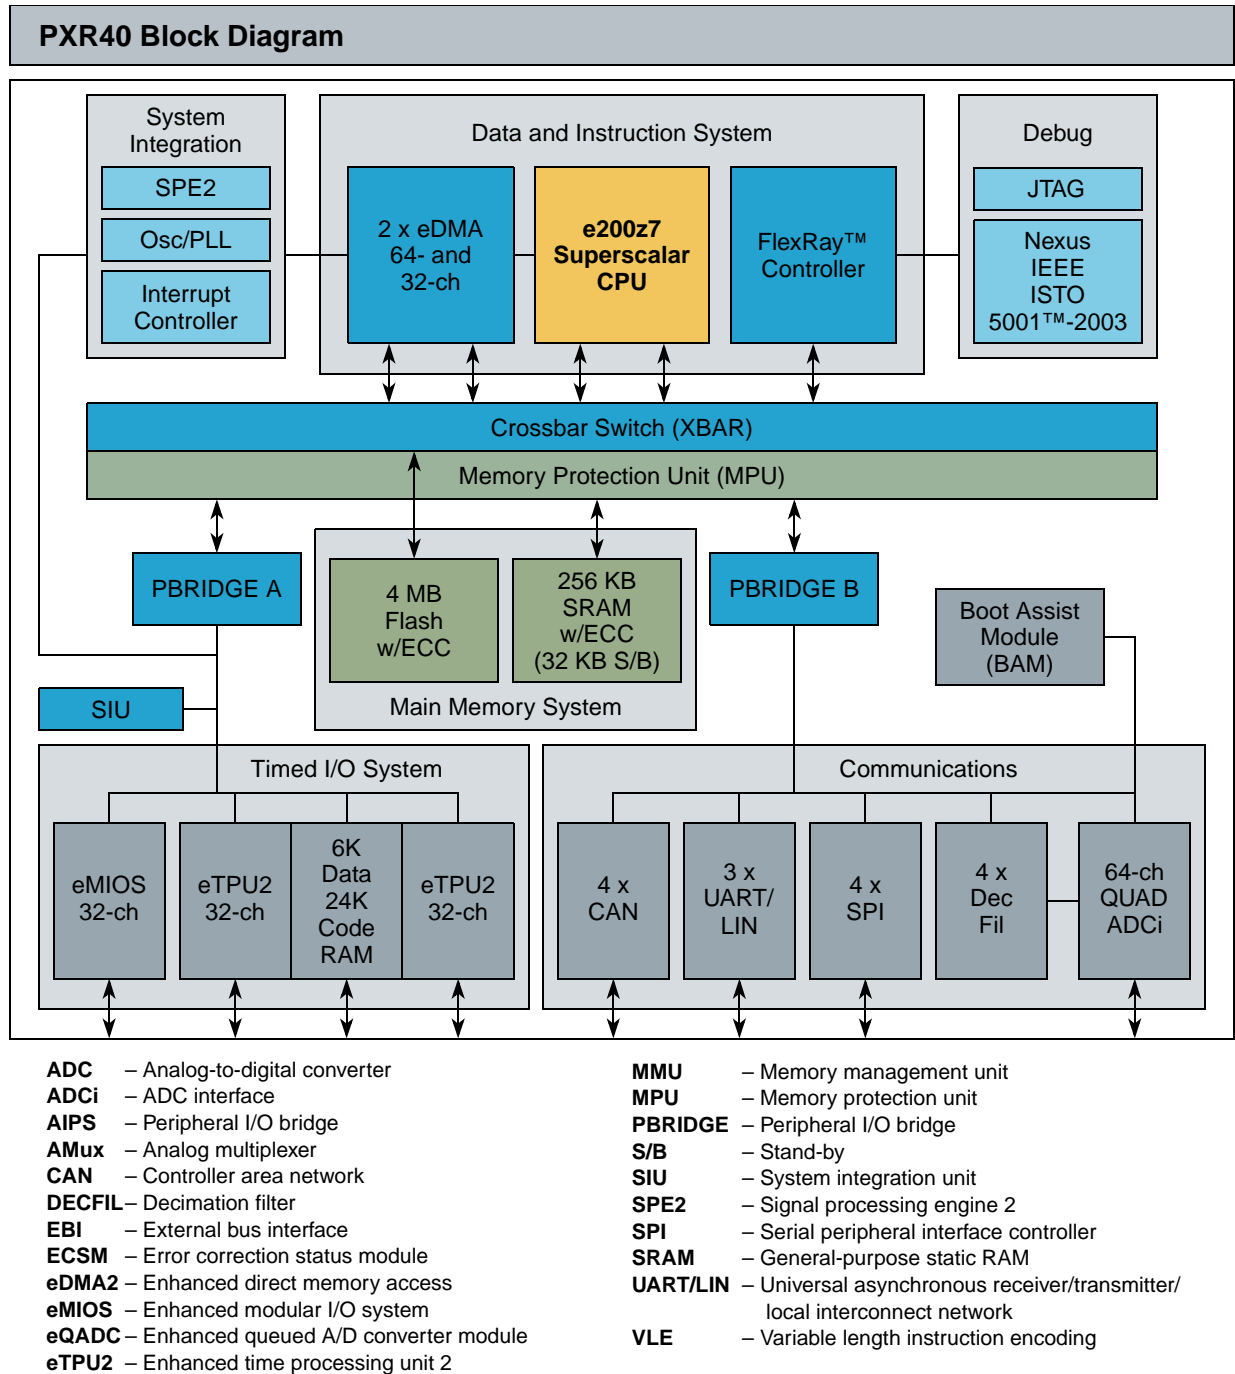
PXR40 Block Diagram

System Integration
SPE2
Osc/PLL
Interrupt Controller

Data and Instruction System
2 x eDMA 64- and 32-ch
e200z7 Superscalar CPU
FlexRay™ Controller

Debug
JTAG
Nexus IEEE ISTO 5001™-2003

Crossbar Switch (XBAR)
Memory Protection Unit (MPU)

PBRIDGE A
4 MB Flash w/ECC
256 KB SRAM w/ECC (32 KB S/B)
Main Memory System
PBRIDGE B
Boot Assist Module (BAM)

SIU

Timed I/O System
eMIOS 32-ch
eTPU2 32-ch
6K Data 24K Code RAM
eTPU2 32-ch

Communications
4 x CAN
3 x UART/ LIN
4 x SPI
4 x Dec Fil
64-ch QUAD ADCi

ADC – Analog-to-digital converter
ADCi – ADC interface
AIPS – Peripheral I/O bridge
AMux – Analog multiplexer
CAN – Controller area network
DECFIL – Decimation filter
EBI – External bus interface
ECSM – Error correction status module
eDMA2 – Enhanced direct memory access
eMIOS – Enhanced modular I/O system
eQADC – Enhanced queued A/D converter module
eTPU2 – Enhanced time processing unit 2

MMU – Memory management unit
MPU – Memory protection unit
PBRIDGE – Peripheral I/O bridge
S/B – Stand-by
SIU – System integration unit
SPE2 – Signal processing engine 2
SPI – Serial peripheral interface controller
SRAM – General-purpose static RAM
UART/LIN – Universal asynchronous receiver/transmitter/ local interconnect network
VLE – Variable length instruction encoding